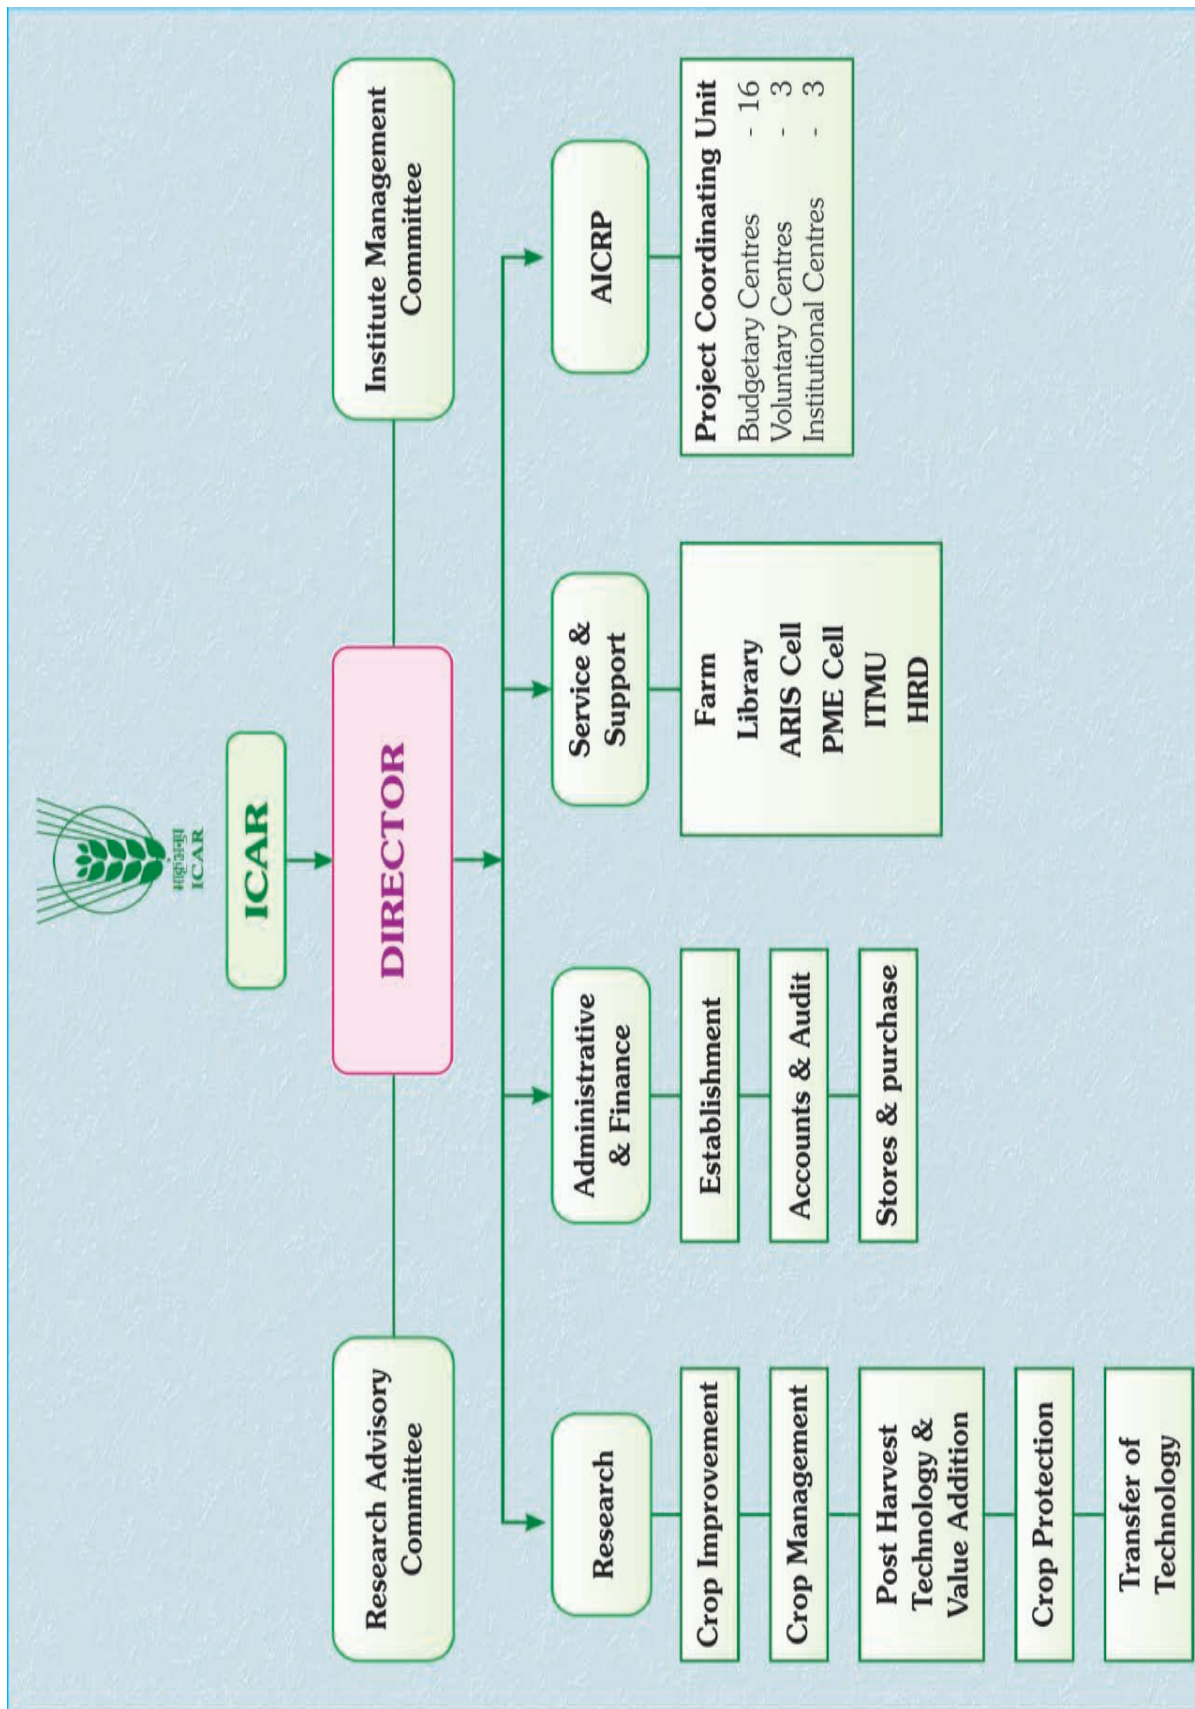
भाकृअनुप
ICAR

ICAR

DIRECTOR

Research Advisory Committee

Institute Management Committee

Research

Crop Improvement

Crop Management

Post Harvest Technology & Value Addition

Crop Protection

Transfer of Technology

Administrative & Finance

Establishment

Accounts & Audit

Stores & purchase

Service & Support

Farm
Library
ARIS Cell
PME Cell
ITMU
HRD

AICRP

Project Coordinating Unit
Budgetary Centres - 16
Voluntary Centres - 3
Institutional Centres - 3